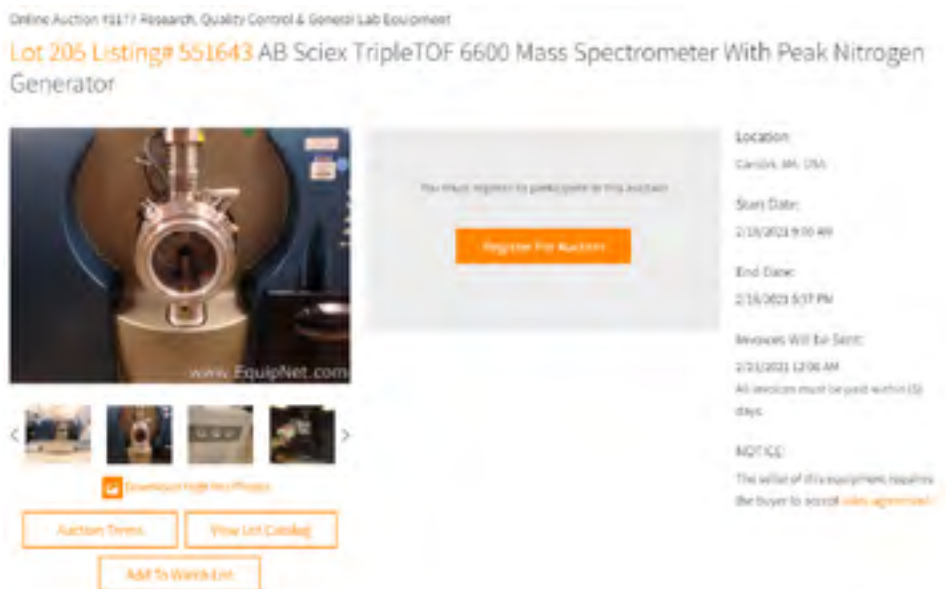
Online Auction #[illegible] Research, Quality Control & General Lab Equipment

Lot 205 Listing# 551643 AB Sciex TripleTOF 6600 Mass Spectrometer With Peak Nitrogen Generator

www.EquipNet.com

Download High Res Photos

Auction Terms

View Lot Catalog

Add To Watch List

You must register to participate in this auction

Register For Auction

Location:

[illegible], MA, USA

Start Date:

2/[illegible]/2021 9:00 AM

End Date:

2/16/2021 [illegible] PM

Invoices Will Be Sent:

2/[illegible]/2021 12:00 AM

All invoices must be paid within (5) days

NOTICE:

The seller of this equipment requires the buyer to accept sales agreement